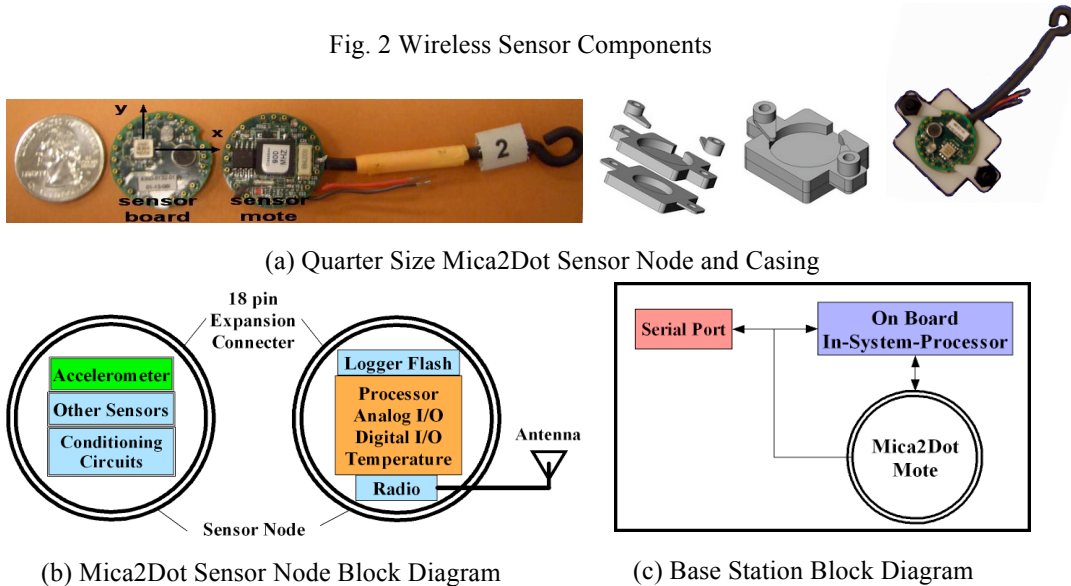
Fig. 2 Wireless Sensor Components

y

x

2

sensor board

sensor mote

(a) Quarter Size Mica2Dot Sensor Node and Casing

18 pin Expansion Connecter

Accelerometer

Other Sensors

Conditioning Circuits

Logger Flash

Processor Analog I/O Digital I/O Temperature

Radio

Antenna

Sensor Node

(b) Mica2Dot Sensor Node Block Diagram

Serial Port

On Board In-System-Processor

Mica2Dot Mote

(c) Base Station Block Diagram